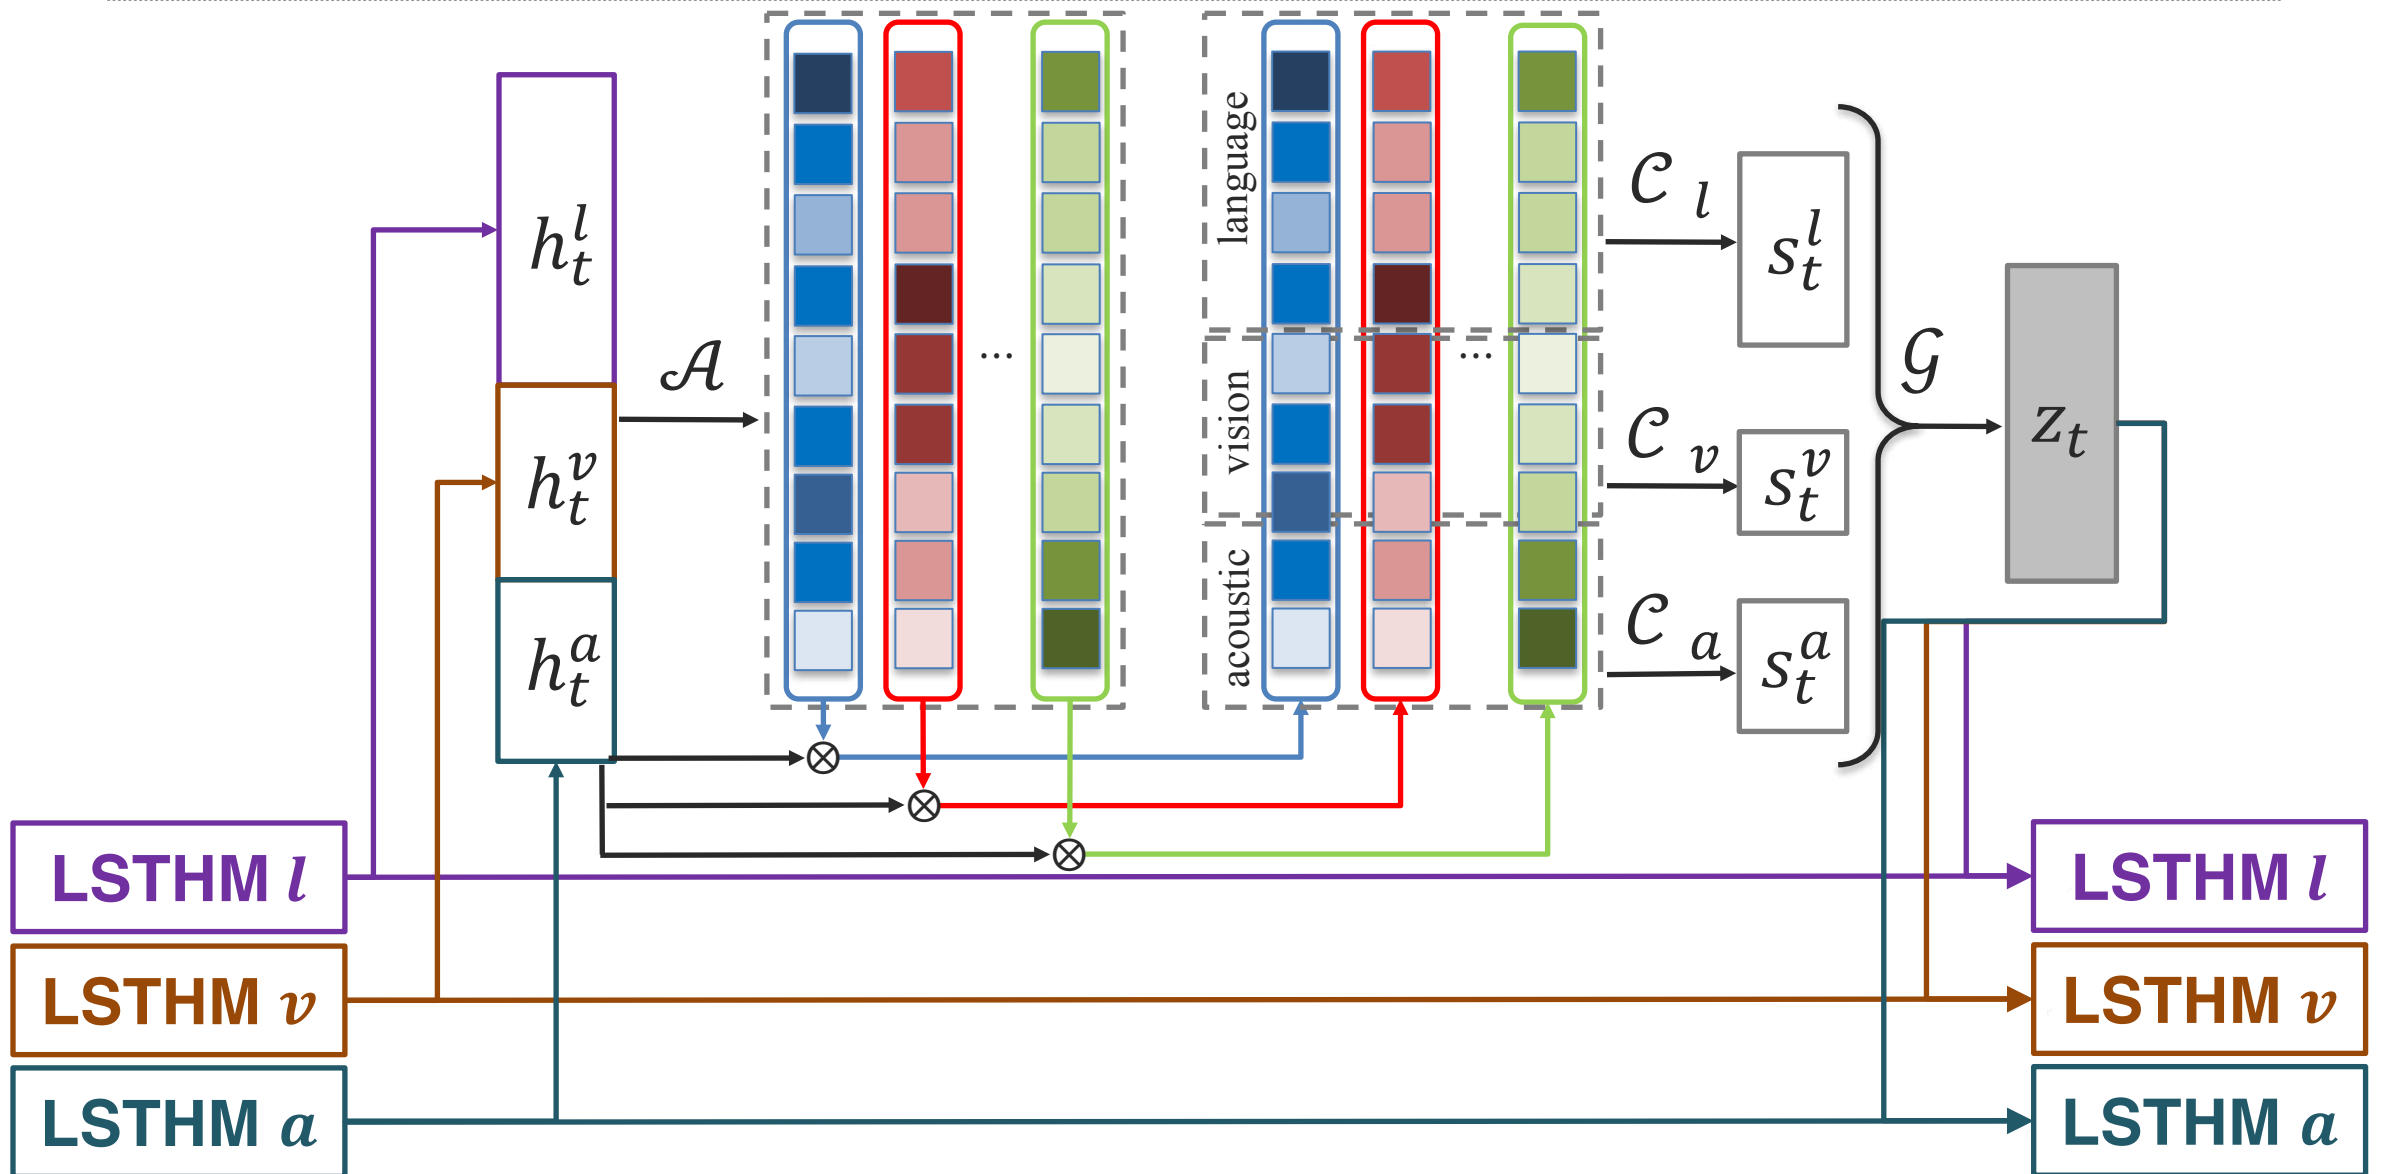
$h_t^l$

$h_t^v$

$h_t^a$

$\mathcal{A}$

...

language

vision

acoustic

...

$\mathcal{C}_l$

$\mathcal{C}_v$

$\mathcal{C}_a$

$s_t^l$

$s_t^v$

$s_t^a$

$\mathcal{G}$

$z_t$

$\otimes$

$\otimes$

$\otimes$

LSTHM $l$

LSTHM $v$

LSTHM $a$

LSTHM $l$

LSTHM $v$

LSTHM $a$